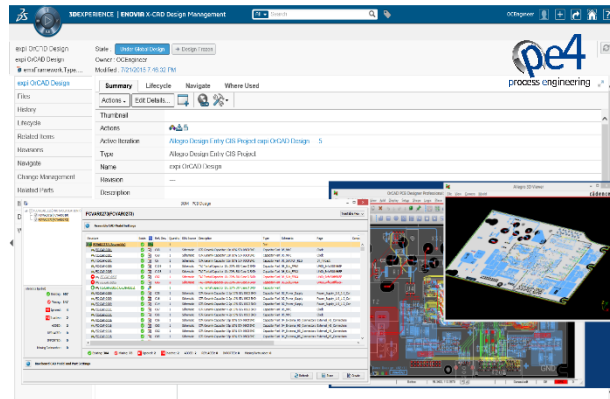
3DEXPERIENCE | ENOVIA X-CAD Design Management

Search

OCEngineer

expi OrCAD Design
expi OrCAD Design
emsFramework.Type...

State: Under Global Design → Design Frozen
Owner : OCEngineer
Modified: 7/21/2015 7:46:32 PM

pe4
process engineering

expi OrCAD Design
Files
History
Lifecycle
Related Items
Revisions
Navigate
Change Management
Related Parts

Summary | Lifecycle | Navigate | Where Used

Actions | Edit Details...

| Thumbnail | |
|---|---|
| Actions | |
| Active Iteration | Allegro Design Entry CIS Project expi OrCAD Design 5 |
| Type | Allegro Design Entry CIS Project |
| Name | expi OrCAD Design |
| Revision | — |
| Description | |

PCVAR027(PCVAR027)

OrCAD PCB Designer Professional

Allegro 3D Viewer

cadence

Refresh | Close | Create